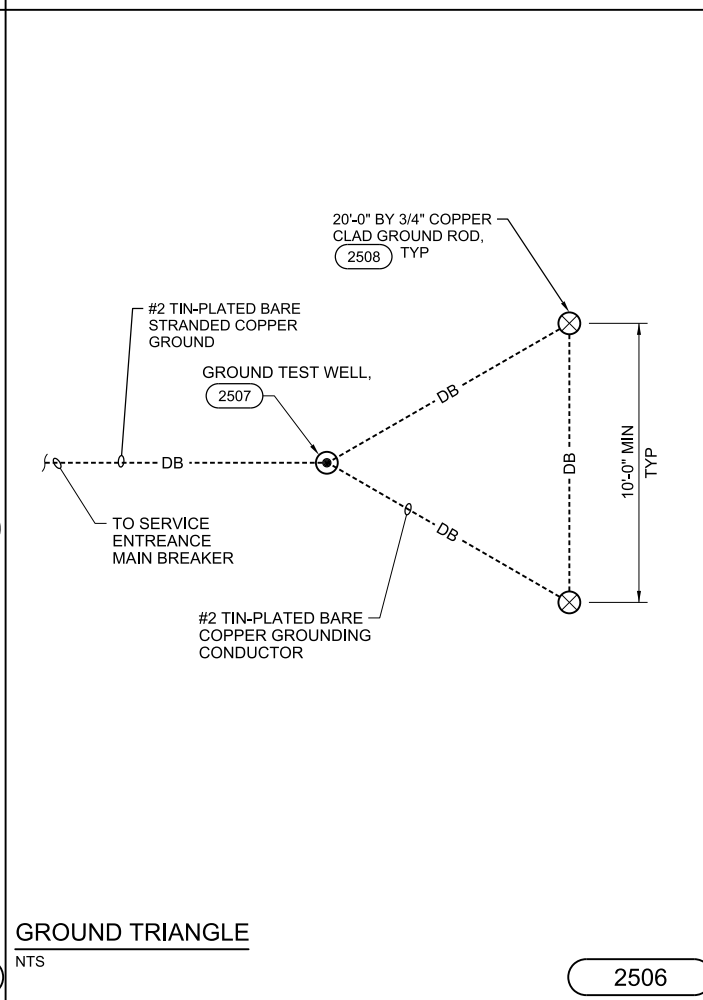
20'-0" BY 3/4" COPPER CLAD GROUND ROD, 2508 TYP

#2 TIN-PLATED BARE STRANDED COPPER GROUND

GROUND TEST WELL, 2507

DB

DB

DB

DB

10'-0" MIN TYP

TO SERVICE ENTREANCE MAIN BREAKER

#2 TIN-PLATED BARE COPPER GROUNDING CONDUCTOR

GROUND TRIANGLE
NTS

2506